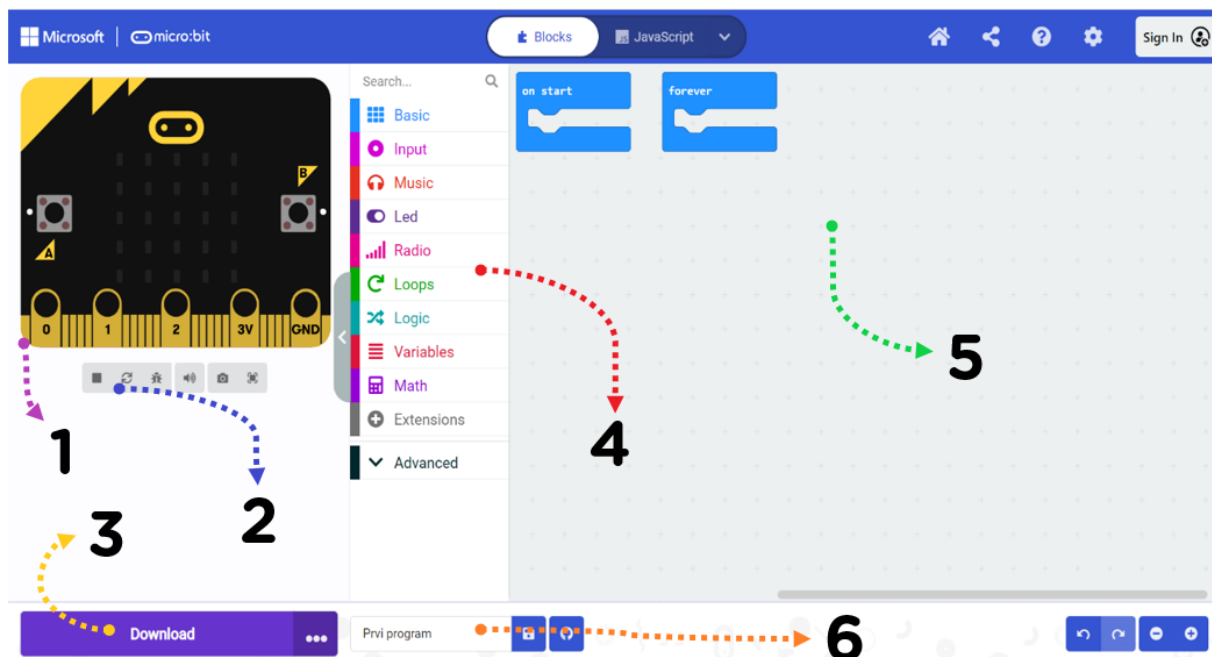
Microsoft | micro:bit

Blocks
JavaScript

Sign In

B
A
0
1
2
3V
GND

Search...
Basic
Input
Music
Led
Radio
Loops
Logic
Variables
Math
Extensions
Advanced

on start
forever

1
2
3
4
5
6

Download
•••
Prvi program